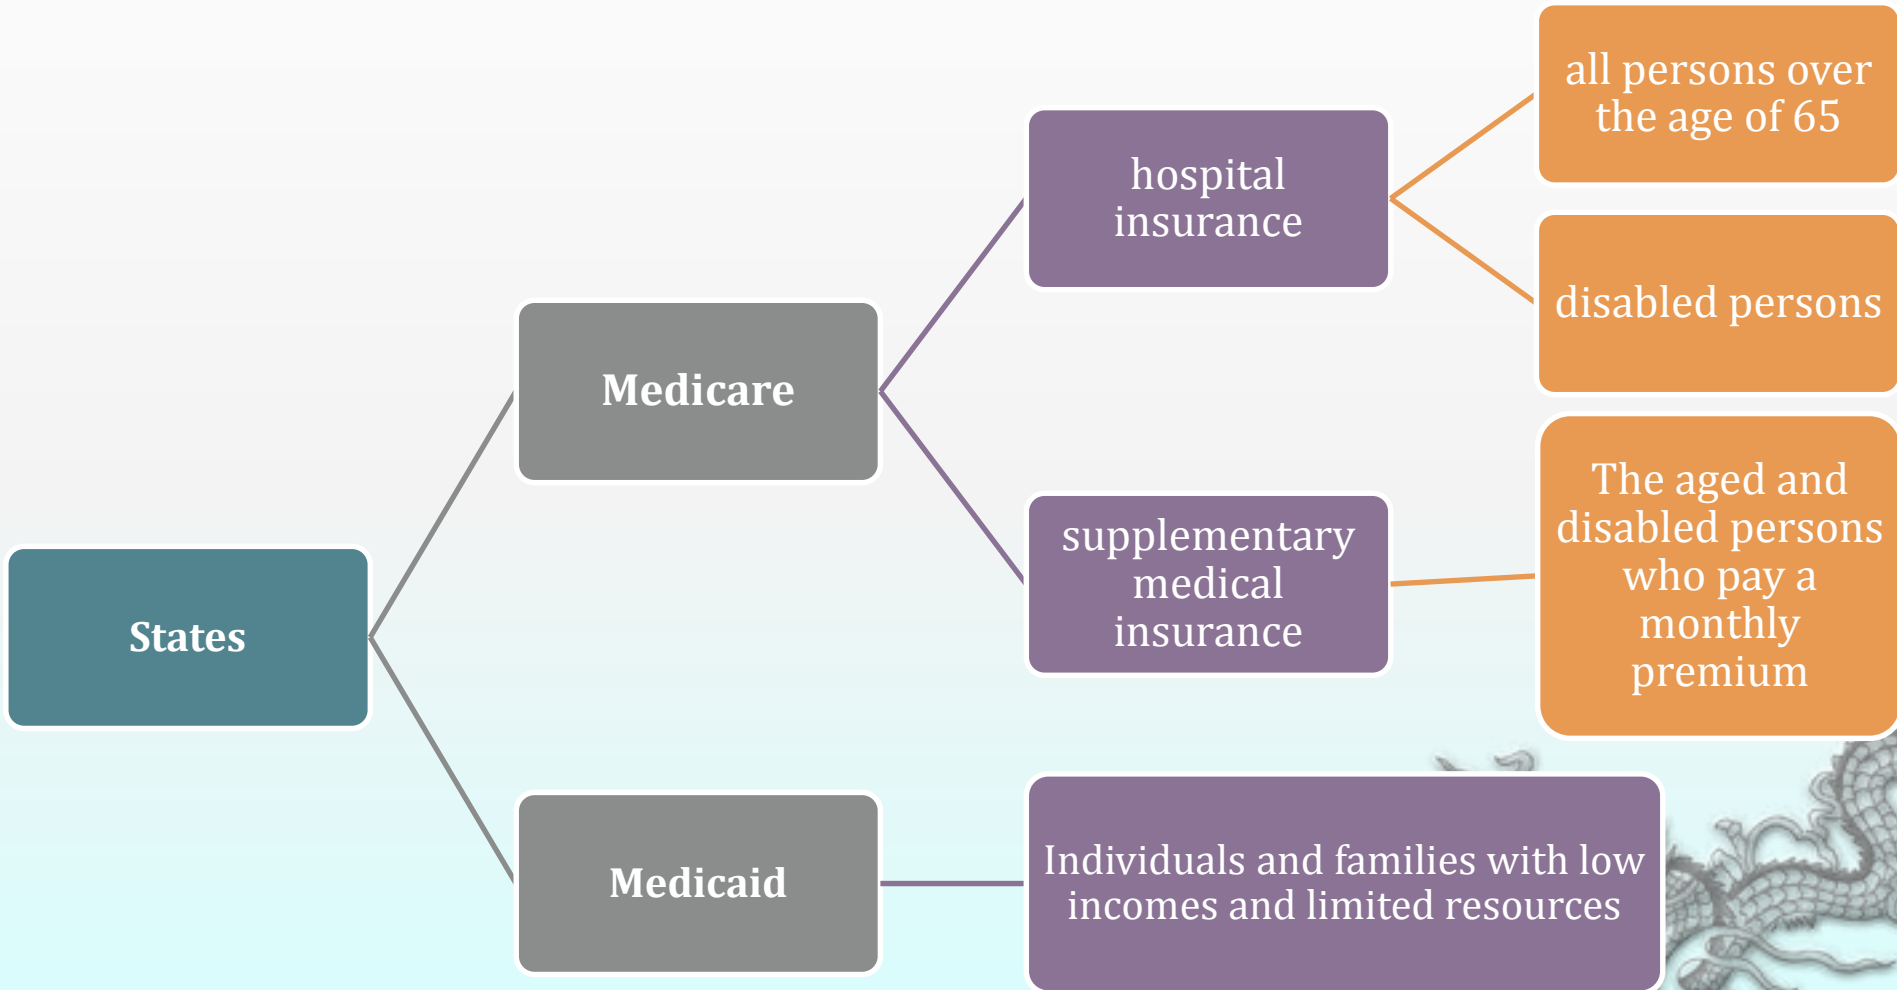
States

Medicare

hospital insurance

all persons over the age of 65

disabled persons

supplementary medical insurance

The aged and disabled persons who pay a monthly premium

Medicaid

Individuals and families with low incomes and limited resources